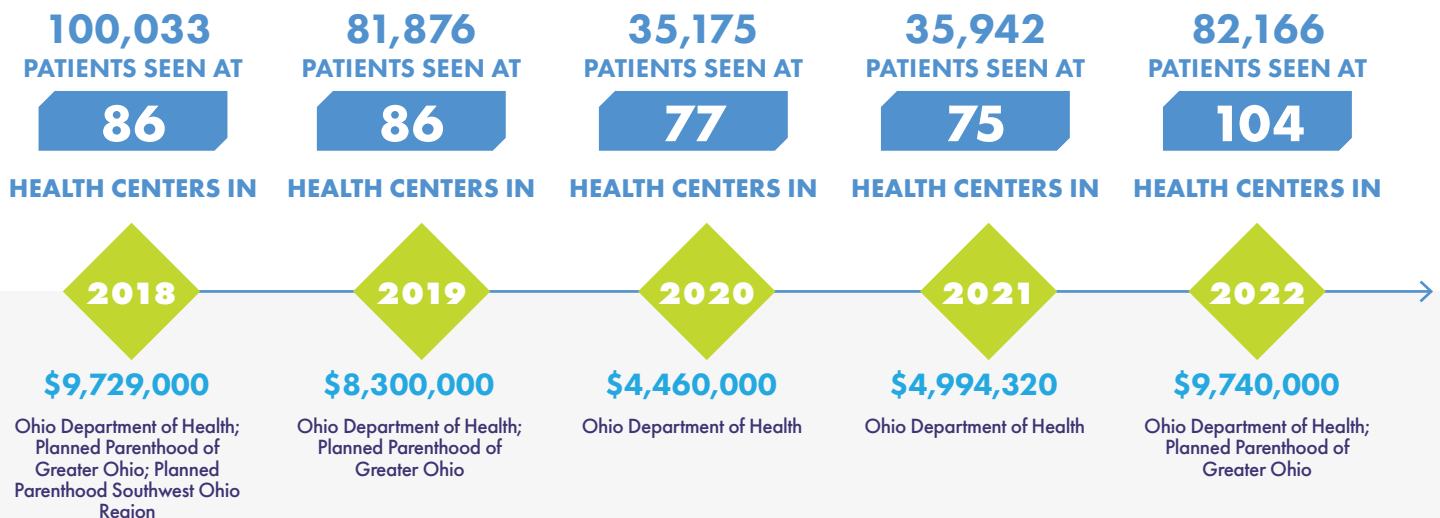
100,033
PATIENTS SEEN AT
86
HEALTH CENTERS IN
2018
$9,729,000
Ohio Department of Health; Planned Parenthood of Greater Ohio; Planned Parenthood Southwest Ohio Region

81,876
PATIENTS SEEN AT
86
HEALTH CENTERS IN
2019
$8,300,000
Ohio Department of Health; Planned Parenthood of Greater Ohio

35,175
PATIENTS SEEN AT
77
HEALTH CENTERS IN
2020
$4,460,000
Ohio Department of Health

35,942
PATIENTS SEEN AT
75
HEALTH CENTERS IN
2021
$4,994,320
Ohio Department of Health

82,166
PATIENTS SEEN AT
104
HEALTH CENTERS IN
2022
$9,740,000
Ohio Department of Health; Planned Parenthood of Greater Ohio